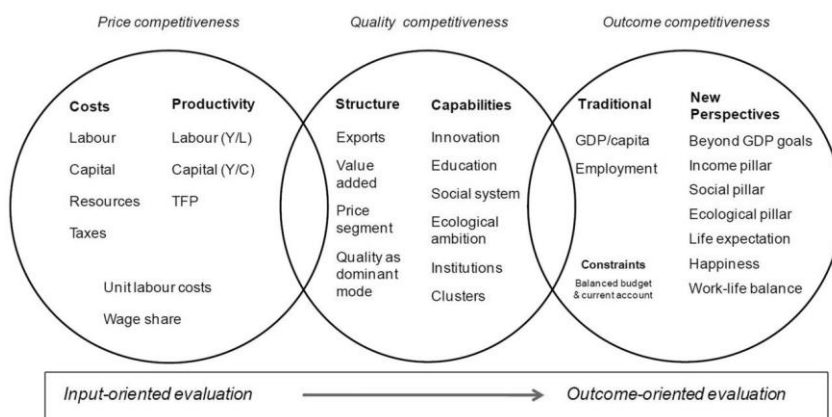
Price competitiveness

Costs
Labour
Capital
Resources
Taxes

Productivity
Labour (Y/L)
Capital (Y/C)
TFP

Unit labour costs
Wage share

Quality competitiveness

Structure
Exports
Value added
Price segment
Quality as dominant mode

Capabilities
Innovation
Education
Social system
Ecological ambition
Institutions
Clusters

Outcome competitiveness

Traditional
GDP/capita
Employment

Constraints
Balanced budget & current account

New Perspectives
Beyond GDP goals
Income pillar
Social pillar
Ecological pillar
Life expectation
Happiness
Work-life balance

Input-oriented evaluation → Outcome-oriented evaluation